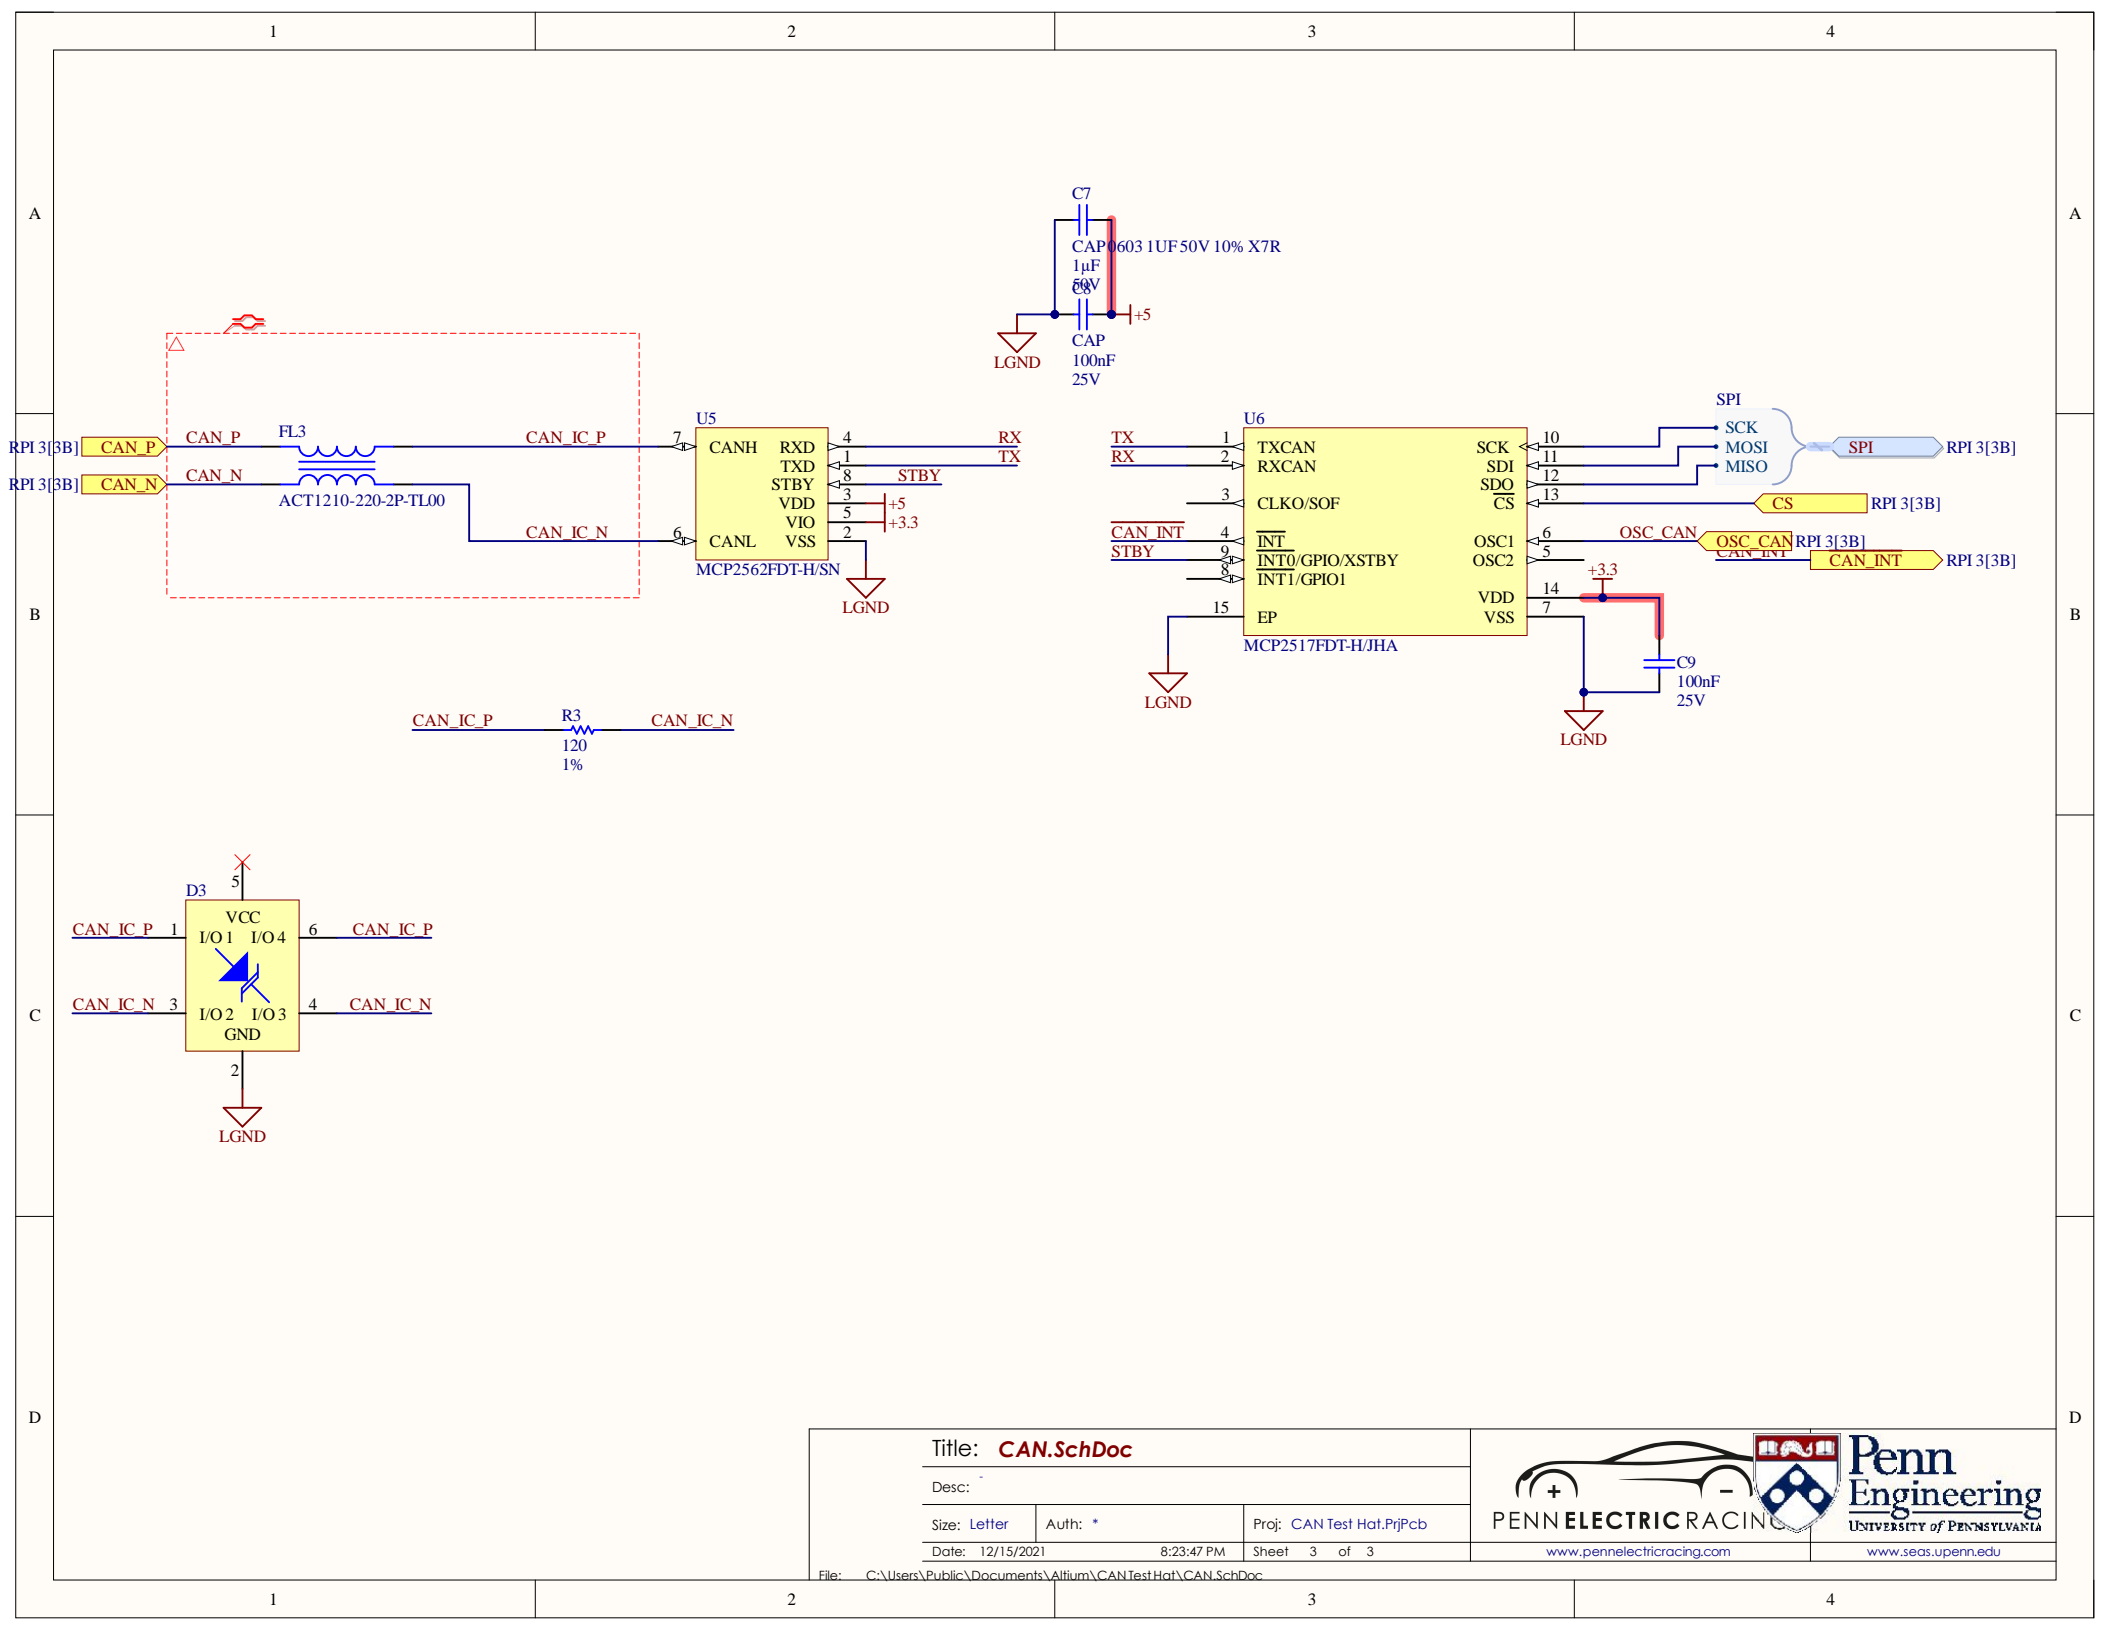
1 2 3 4

A

B

C

D

C7
CAP 0603 1UF 50V 10% X7R
1µF
50V
C8
CAP
100nF
25V
+5
LGND

RPI 3[3B] CAN_P
RPI 3[3B] CAN_N
CAN_P
CAN_N
FL3
ACT1210-220-2P-TL00
CAN_IC_P
CAN_IC_N

U5
CANH
CANL
RXD
TXD
STBY
VDD
VIO
VSS
7
6
4
1
8
3
5
2
RX
TX
STBY
+5
+3.3
MCP2562FDT-H/SN
LGND

U6
TX
RX
CAN_INT
STBY
1
2
3
4
9
8
15
TXCAN
RXCAN
CLKO/SOF
INT
INT0/GPIO/XSTBY
INT1/GPIO1
EP
SCK
SDI
SDO
CS
OSC1
OSC2
VDD
VSS
10
11
12
13
6
5
14
7
MCP2517FDT-H/JHA
LGND

SPI
SCK
MOSI
MISO
SPI RPI 3[3B]
CS RPI 3[3B]
OSC_CAN
OSC_CAN RPI 3[3B]
CAN_INT
CAN_INT RPI 3[3B]
+3.3
C9
100nF
25V
LGND

CAN_IC_P R3 CAN_IC_N
120
1%

D3
5
VCC
I/O 1 I/O 4
I/O 2 I/O 3
GND
CAN_IC_P 1
6 CAN_IC_P
CAN_IC_N 3
4 CAN_IC_N
2
LGND

Title: CAN.SchDoc
Desc: -
Size: Letter
Auth: *
Proj: CAN Test Hat.PrjPcb
Date: 12/15/2021
8:23:47 PM
Sheet 3 of 3
File: C:\Users\Public\Documents\Altium\CAN Test Hat\CAN.SchDoc
PENN ELECTRIC RACING
www.pennelectricracing.com
Penn Engineering
UNIVERSITY of PENNSYLVANIA
www.seas.upenn.edu